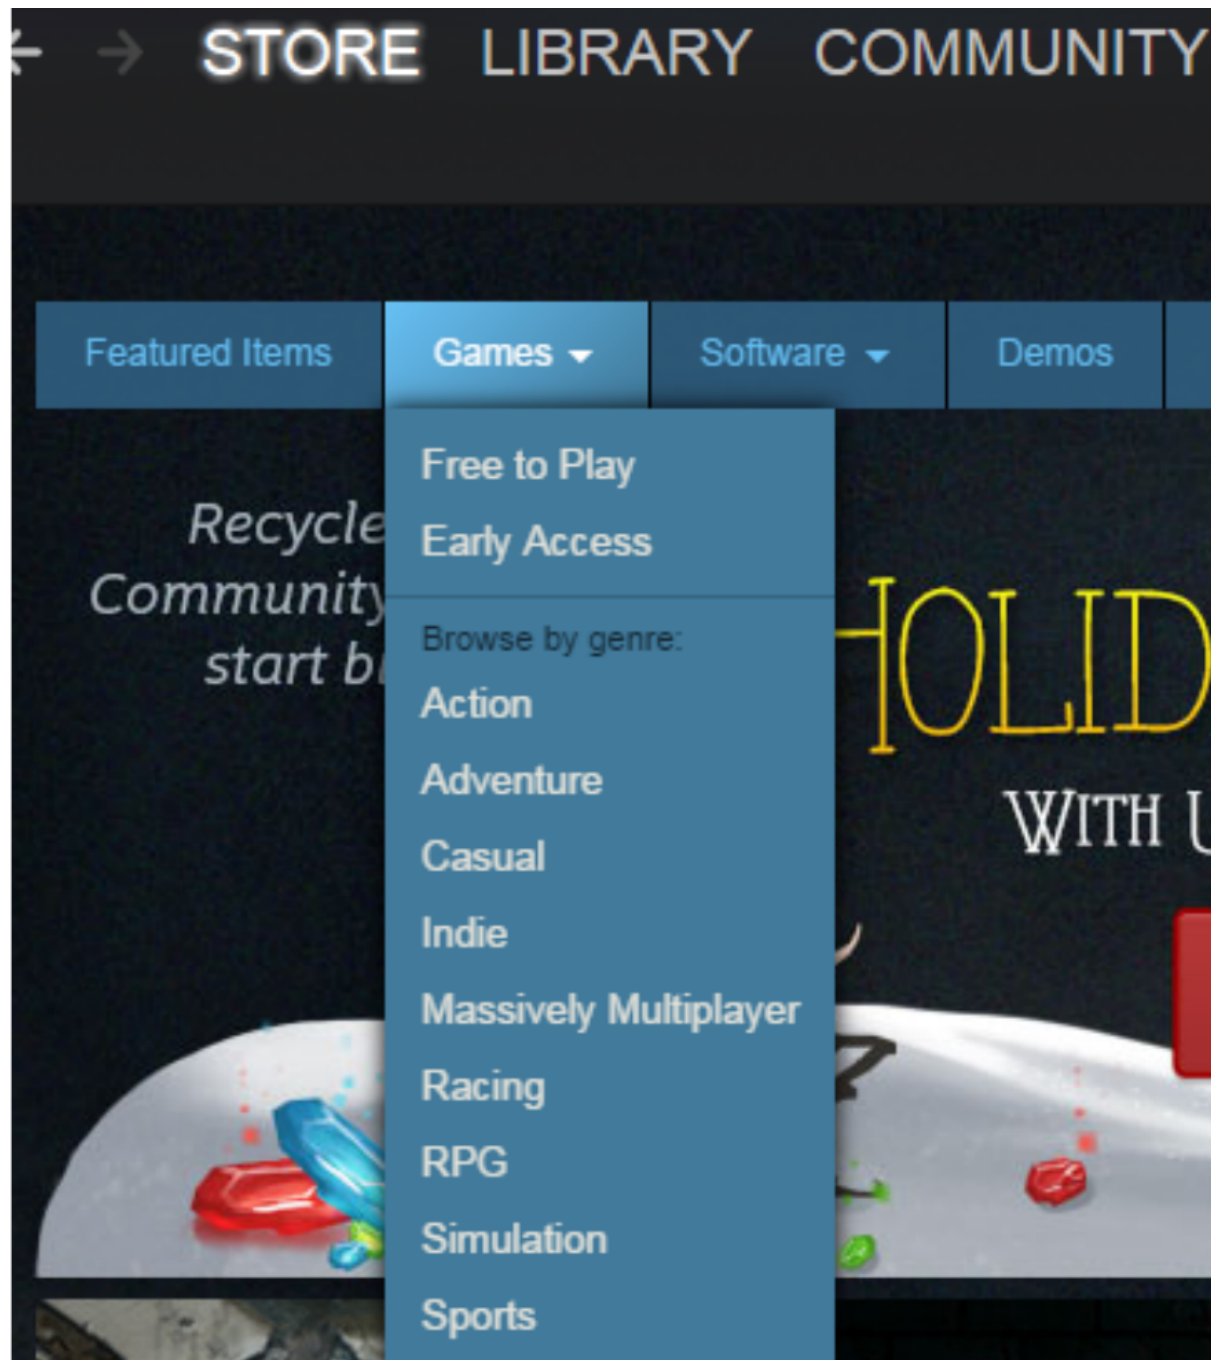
STORE LIBRARY COMMUNITY

Featured Items Games Software Demos

Free to Play
Early Access

Browse by genre:
Action
Adventure
Casual
Indie
Massively Multiplayer
Racing
RPG
Simulation
Sports

Recycle
Community
start b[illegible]

HOLID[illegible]
WITH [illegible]